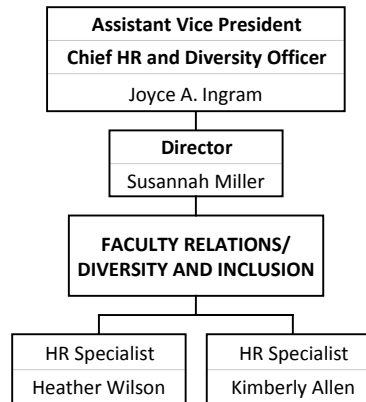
Assistant Vice President
Chief HR and Diversity Officer
Joyce A. Ingram

Director
Susannah Miller

FACULTY RELATIONS/
DIVERSITY AND INCLUSION

HR Specialist
Heather Wilson

HR Specialist
Kimberly Allen